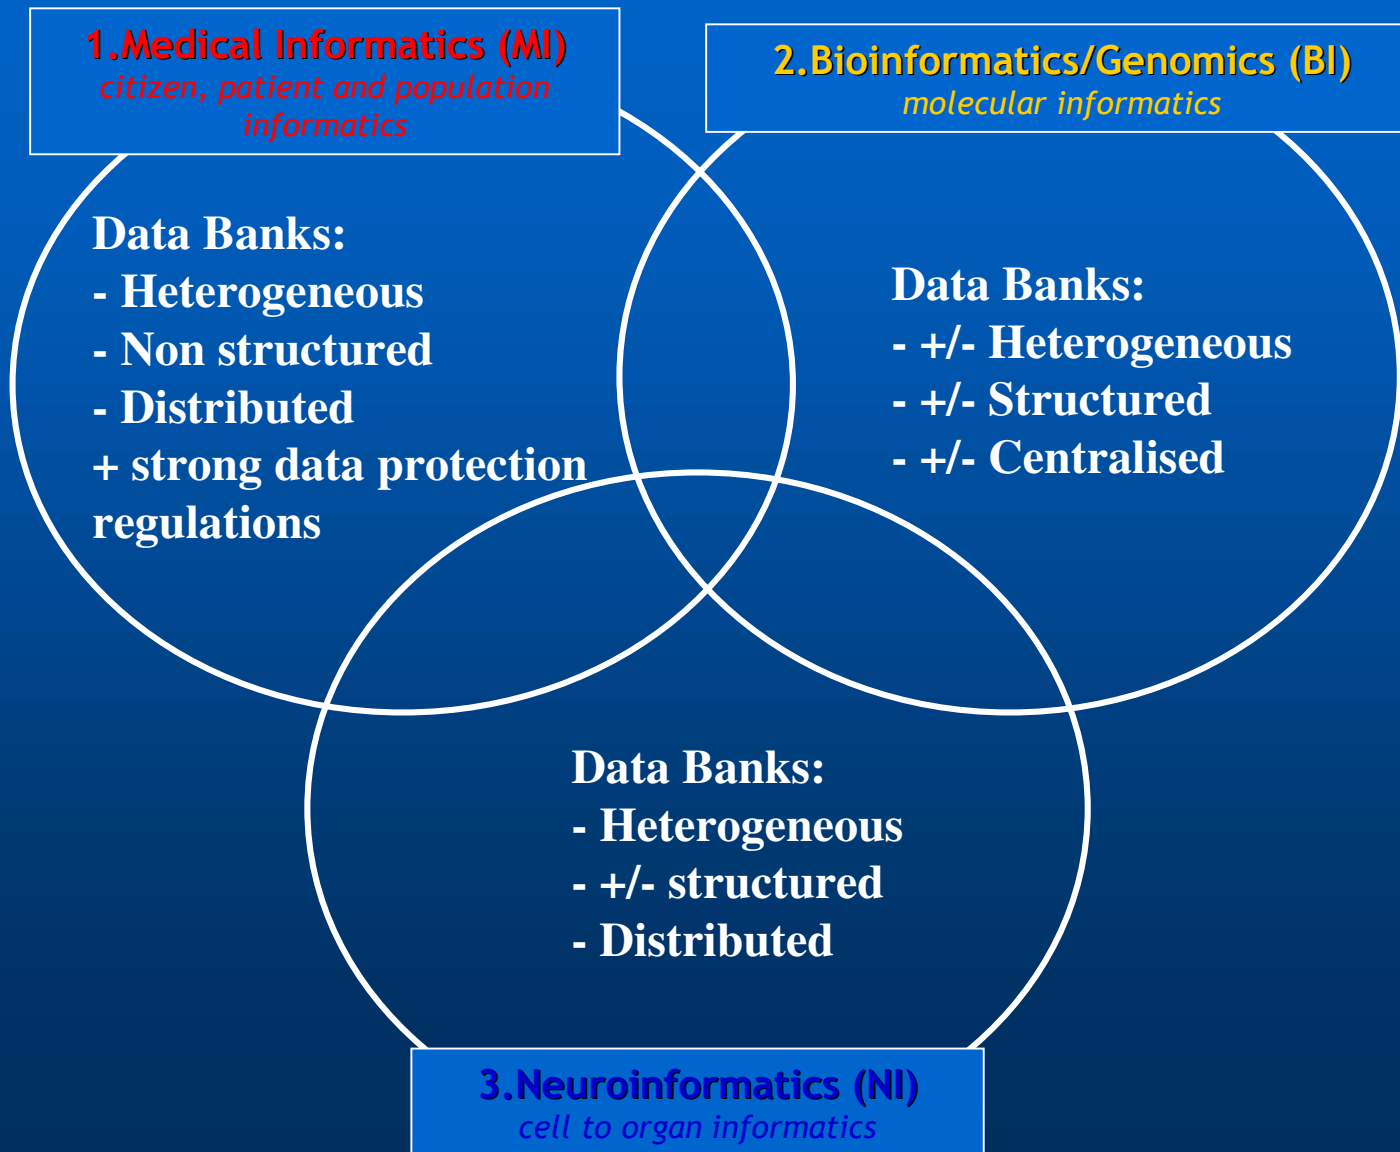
1.Medical Informatics (MI)
citizen, patient and population informatics

2.Bioinformatics/Genomics (BI)
molecular informatics

Data Banks:
- Heterogeneous
- Non structured
- Distributed
+ strong data protection regulations

Data Banks:
- +/- Heterogeneous
- +/- Structured
- +/- Centralised

Data Banks:
- Heterogeneous
- +/- structured
- Distributed

3.Neuroinformatics (NI)
cell to organ informatics